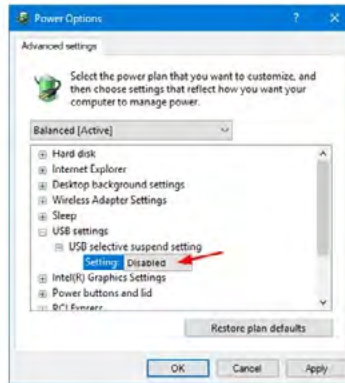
Power Options ? ×

Advanced settings

Select the power plan that you want to customize, and then choose settings that reflect how you want your computer to manage power.

Balanced [Active]

Hard disk
Internet Explorer
Desktop background settings
Wireless Adapter Settings
Sleep
USB settings
USB selective suspend setting
Setting: Disabled
Intel(R) Graphics Settings
Power buttons and lid
PCI Express

Restore plan defaults

OK Cancel Apply